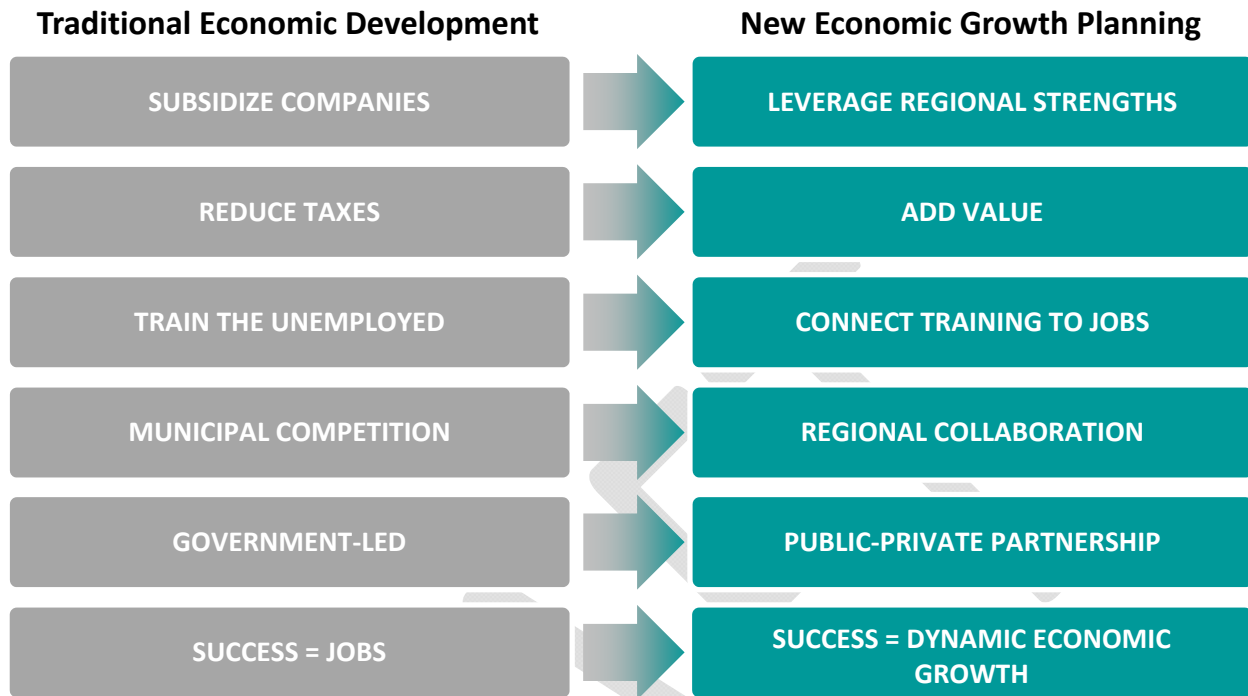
Traditional Economic Development

New Economic Growth Planning

SUBSIDIZE COMPANIES

LEVERAGE REGIONAL STRENGTHS

REDUCE TAXES

ADD VALUE

TRAIN THE UNEMPLOYED

CONNECT TRAINING TO JOBS

MUNICIPAL COMPETITION

REGIONAL COLLABORATION

GOVERNMENT-LED

PUBLIC-PRIVATE PARTNERSHIP

SUCCESS = JOBS

SUCCESS = DYNAMIC ECONOMIC GROWTH